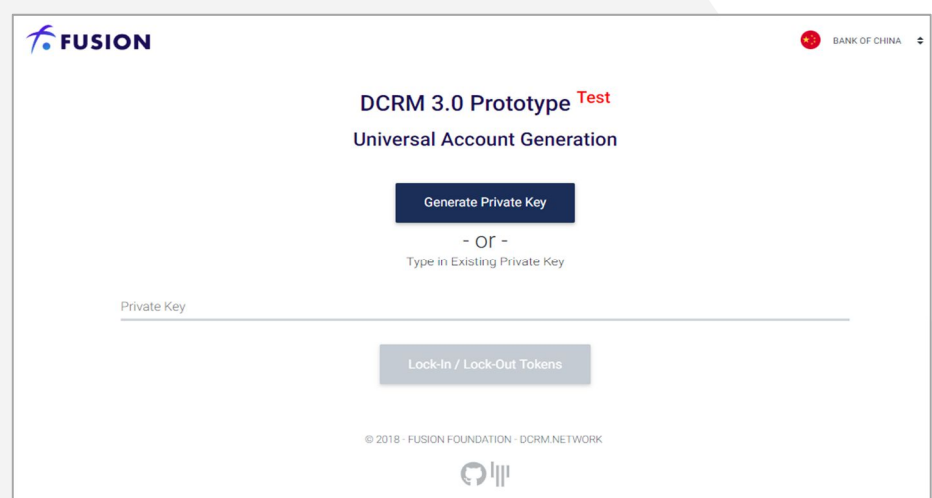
FUSION

BANK OF CHINA

DCRM 3.0 Prototype Test

Universal Account Generation

Generate Private Key

- or -

Type in Existing Private Key

Private Key

Lock-In / Lock-Out Tokens

© 2018 · FUSION FOUNDATION · DCRM.NETWORK